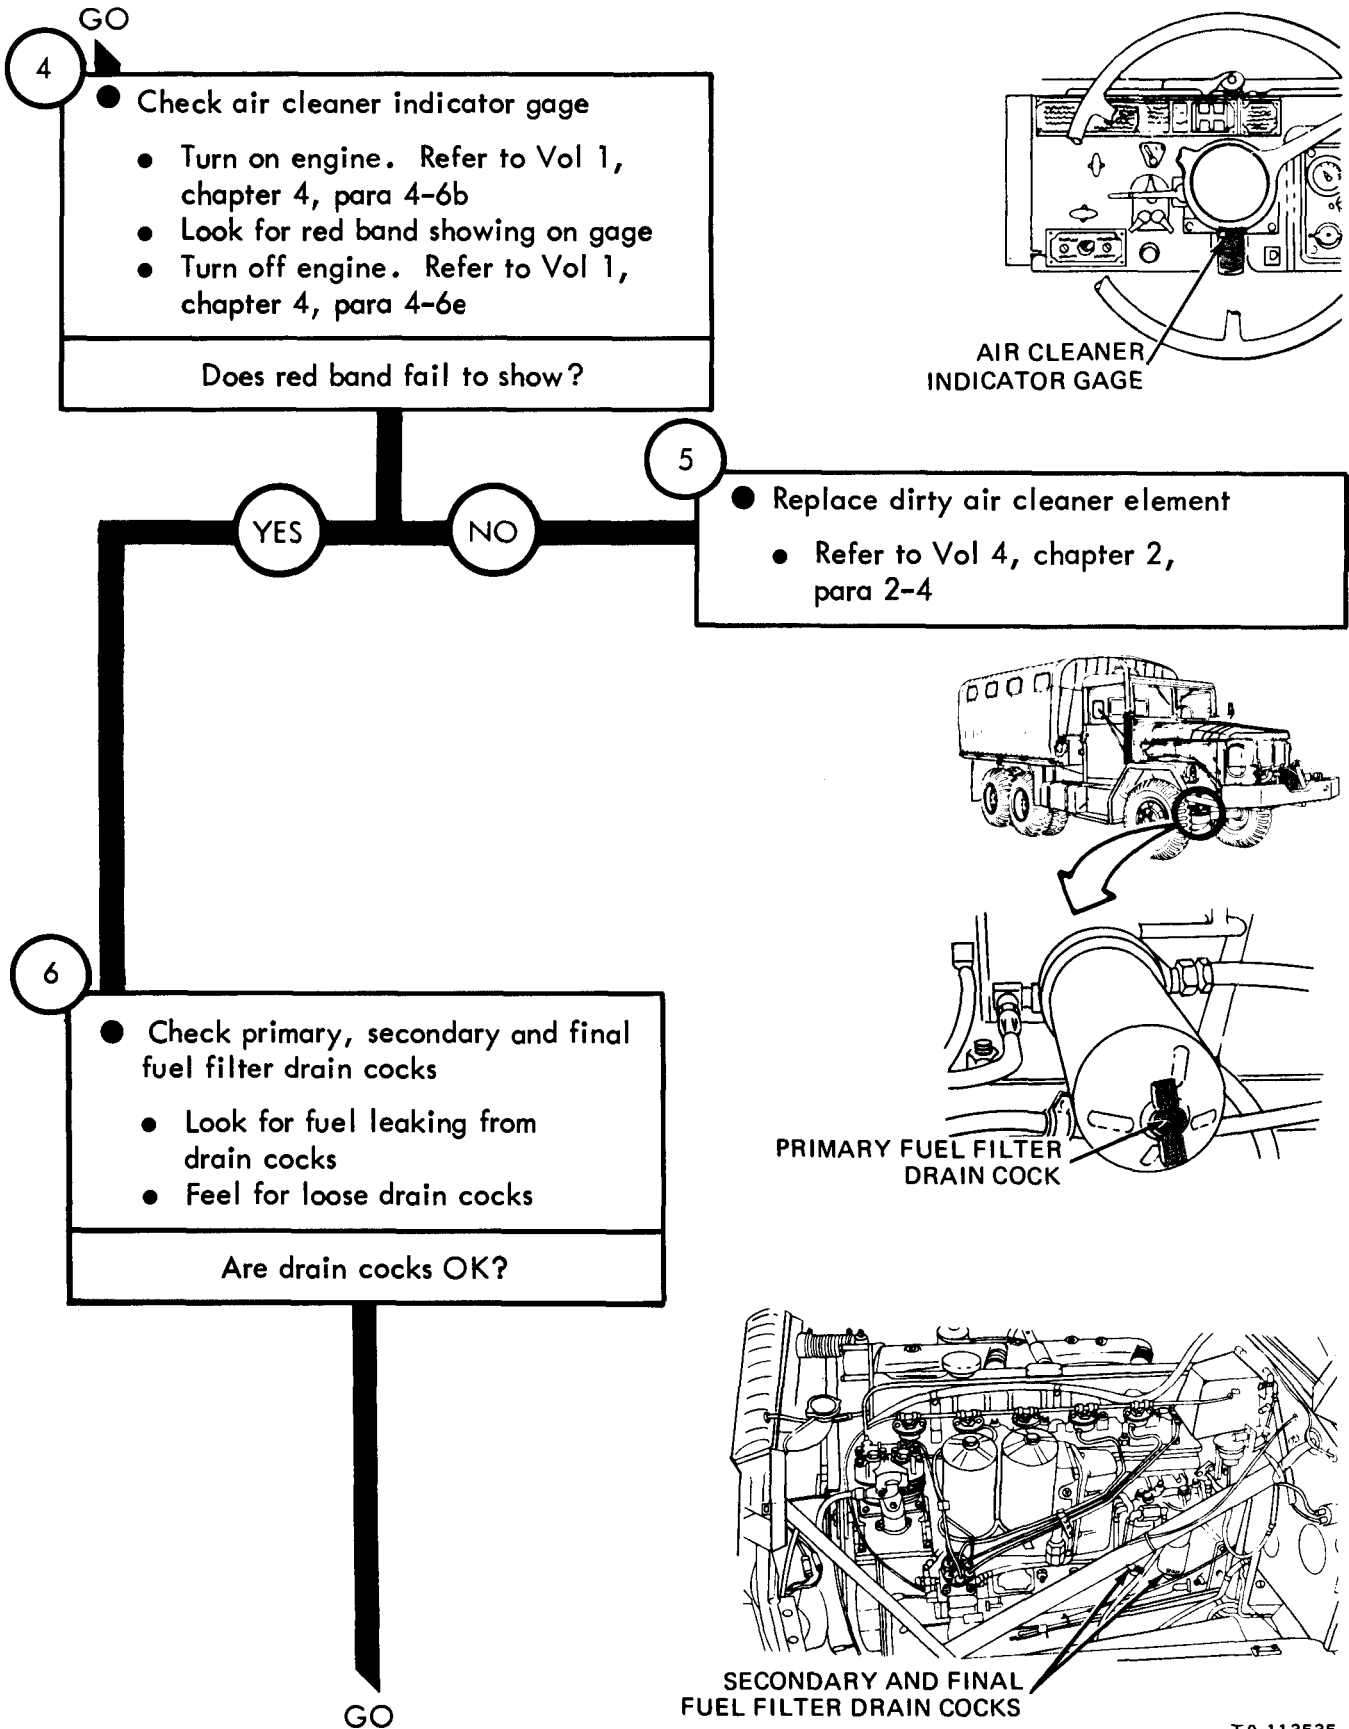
GO

4

Check air cleaner indicator gage

- Turn on engine. Refer to Vol 1, chapter 4, para 4-6b
- Look for red band showing on gage
- Turn off engine. Refer to Vol 1, chapter 4, para 4-6e

Does red band fail to show?

AIR CLEANER INDICATOR GAGE

5

Replace dirty air cleaner element

- Refer to Vol 4, chapter 2, para 2-4

YES

NO

6

Check primary, secondary and final fuel filter drain cocks

- Look for fuel leaking from drain cocks
- Feel for loose drain cocks

Are drain cocks OK?

PRIMARY FUEL FILTER DRAIN COCK

SECONDARY AND FINAL FUEL FILTER DRAIN COCKS

GO

TA 113535